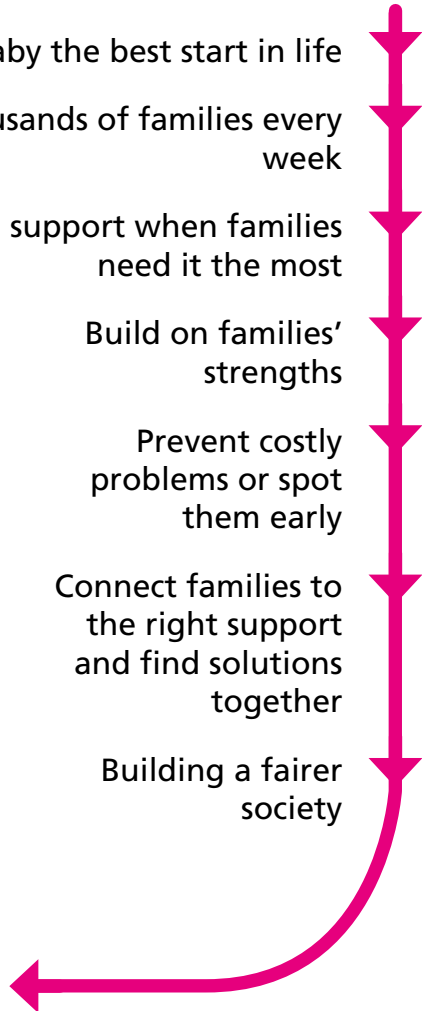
aby the best start in life

usands of families every week

support when families need it the most

Build on families' strengths

Prevent costly problems or spot them early

Connect families to the right support and find solutions together

Building a fairer society